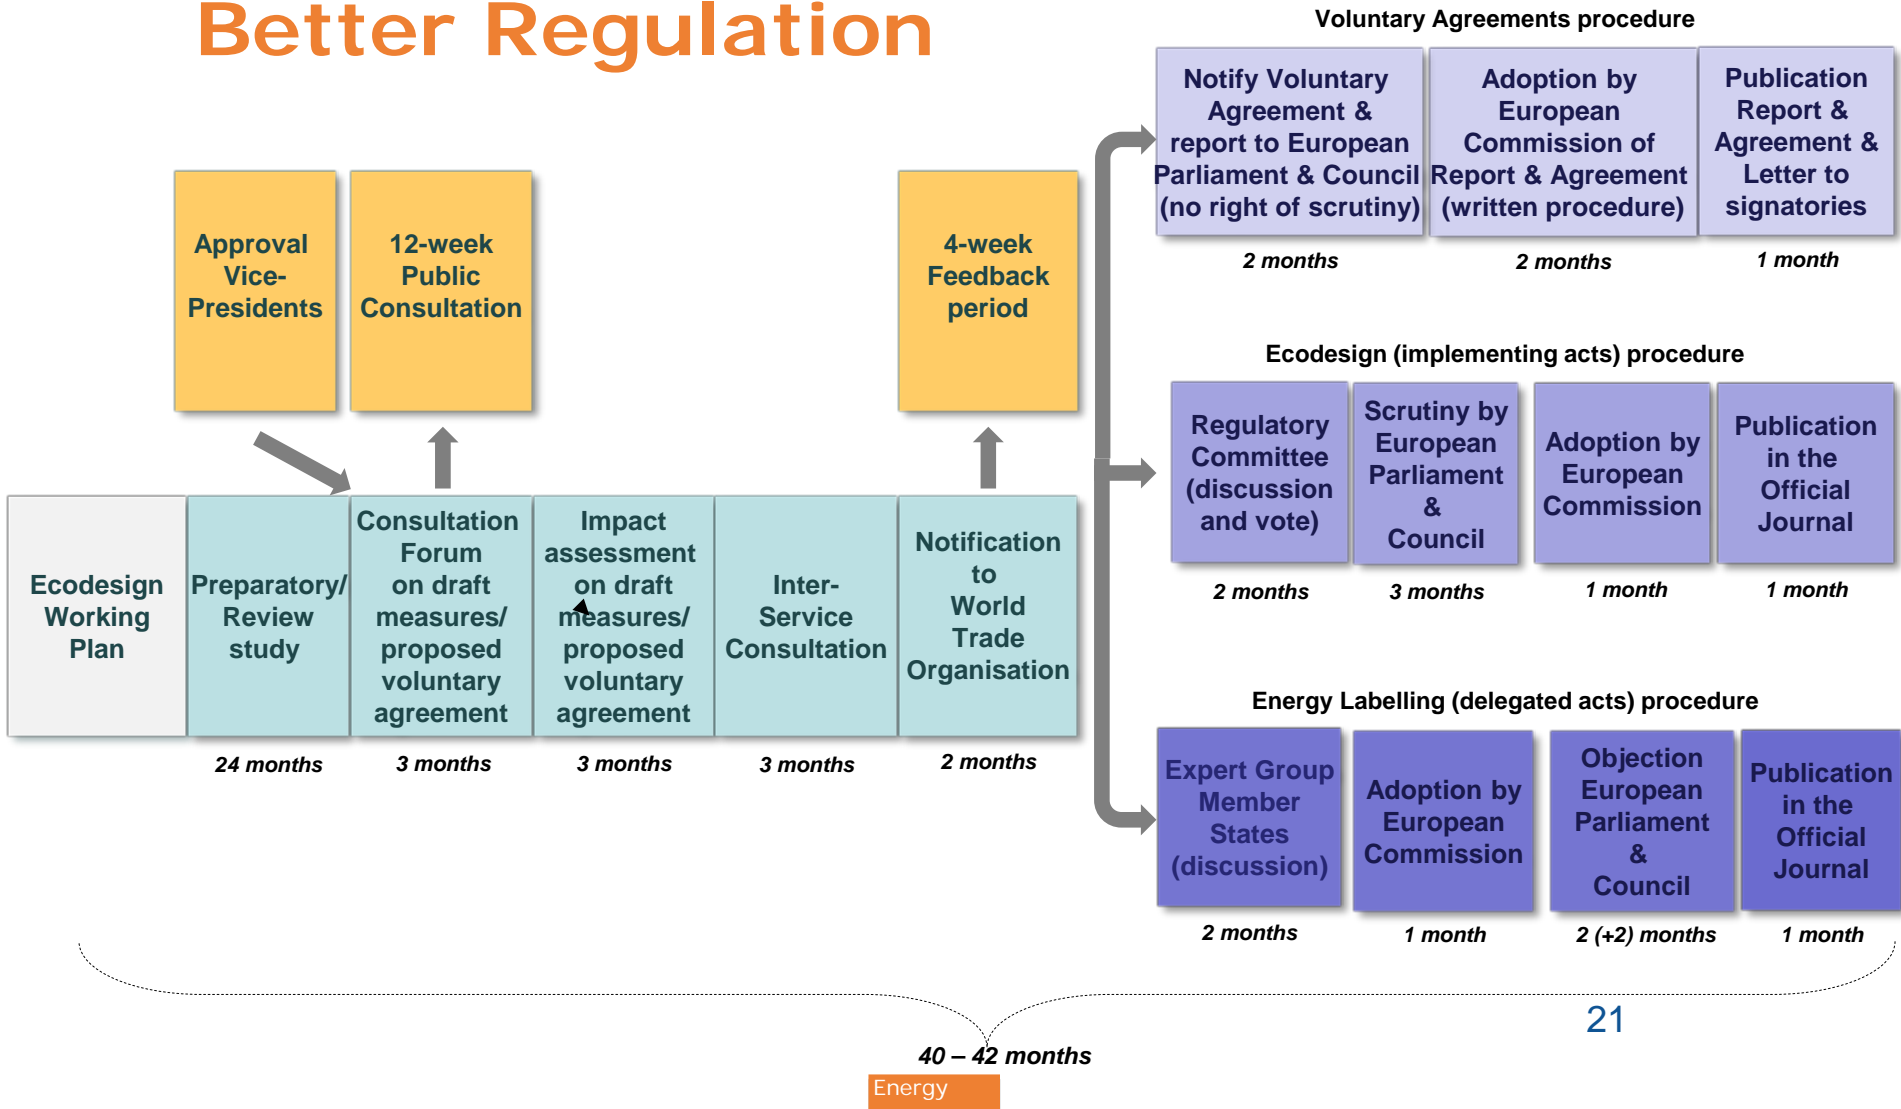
Better Regulation

Approval Vice-Presidents

12-week Public Consultation

4-week Feedback period

Ecodesign Working Plan

Preparatory/ Review study

24 months

Consultation Forum on draft measures/ proposed voluntary agreement

3 months

Impact assessment on draft measures/ proposed voluntary agreement

3 months

Inter-Service Consultation

3 months

Notification to World Trade Organisation

2 months

Voluntary Agreements procedure

Notify Voluntary Agreement & report to European Parliament & Council (no right of scrutiny)

2 months

Adoption by European Commission of Report & Agreement (written procedure)

2 months

Publication Report & Agreement & Letter to signatories

1 month

Ecodesign (implementing acts) procedure

Regulatory Committee (discussion and vote)

2 months

Scrutiny by European Parliament & Council

3 months

Adoption by European Commission

1 month

Publication in the Official Journal

1 month

Energy Labelling (delegated acts) procedure

Expert Group Member States (discussion)

2 months

Adoption by European Commission

1 month

Objection European Parliament & Council

2 (+2) months

Publication in the Official Journal

1 month

21

40 – 42 months

Energy